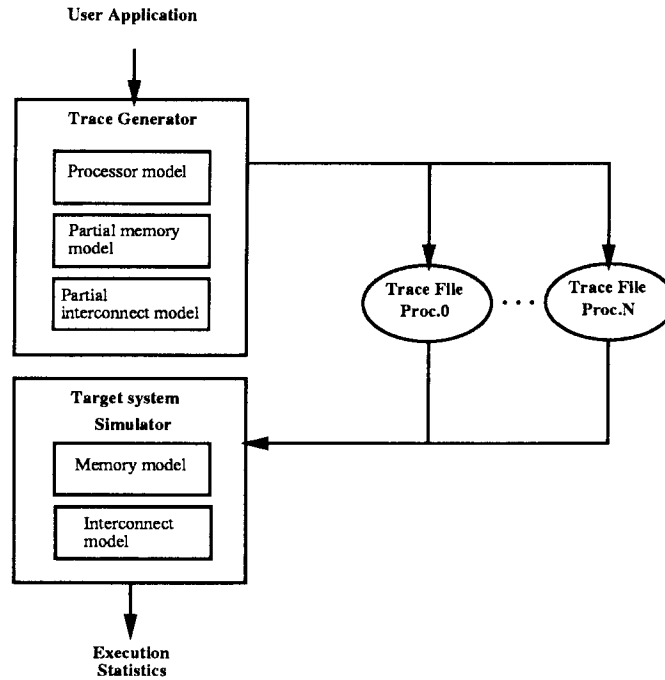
User Application

Trace Generator

Processor model

Partial memory model

Partial interconnect model

Trace File Proc.0

. . .

Trace File Proc.N

Target system Simulator

Memory model

Interconnect model

Execution Statistics